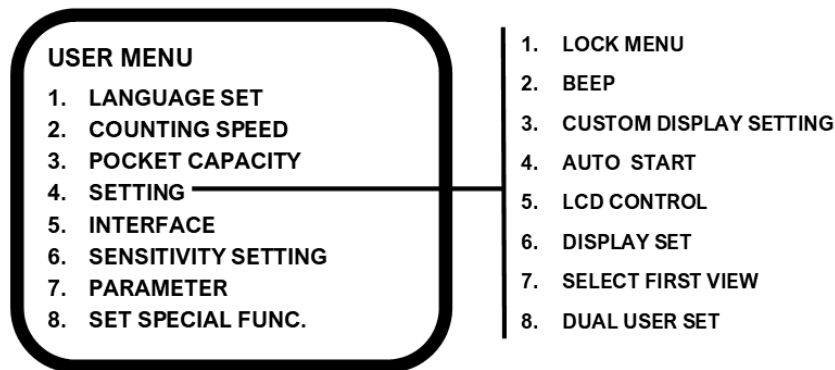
USER MENU

1. LANGUAGE SET
2. COUNTING SPEED
3. POCKET CAPACITY
4. SETTING
5. INTERFACE
6. SENSITIVITY SETTING
7. PARAMETER
8. SET SPECIAL FUNC.

1. LOCK MENU
2. BEEP
3. CUSTOM DISPLAY SETTING
4. AUTO START
5. LCD CONTROL
6. DISPLAY SET
7. SELECT FIRST VIEW
8. DUAL USER SET